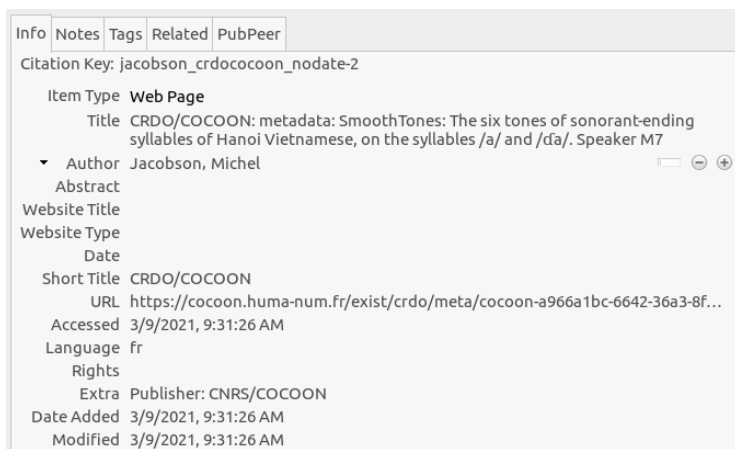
Info Notes Tags Related PubPeer

Citation Key: jacobson_crdococoon_nodate-2

Item Type Web Page
Title CRDO/COCOON: metadata: SmoothTones: The six tones of sonorant-ending syllables of Hanoi Vietnamese, on the syllables /a/ and /ɗa/. Speaker M7
Author Jacobson, Michel
Abstract
Website Title
Website Type
Date
Short Title CRDO/COCOON
URL https://cocoon.huma-num.fr/exist/crdo/meta/cocoon-a966a1bc-6642-36a3-8f…
Accessed 3/9/2021, 9:31:26 AM
Language fr
Rights
Extra Publisher: CNRS/COCOON
Date Added 3/9/2021, 9:31:26 AM
Modified 3/9/2021, 9:31:26 AM